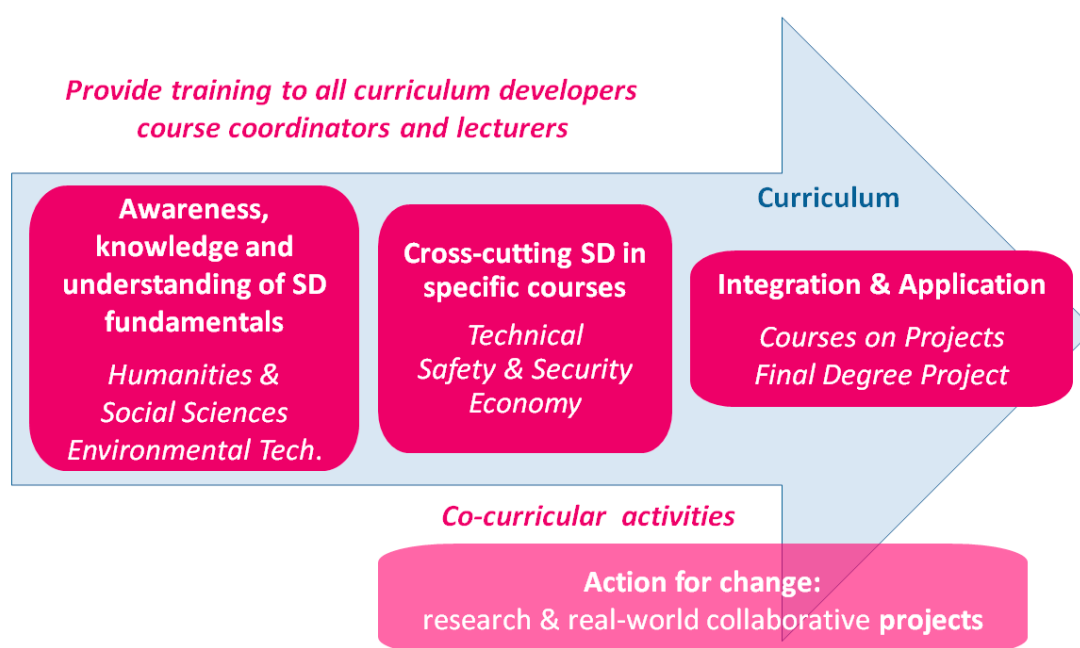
Provide training to all curriculum developers course coordinators and lecturers

Curriculum

Awareness, knowledge and understanding of SD fundamentals

Humanities & Social Sciences Environmental Tech.

Cross-cutting SD in specific courses

Technical Safety & Security Economy

Integration & Application

Courses on Projects Final Degree Project

Co-curricular activities

Action for change:
research & real-world collaborative projects